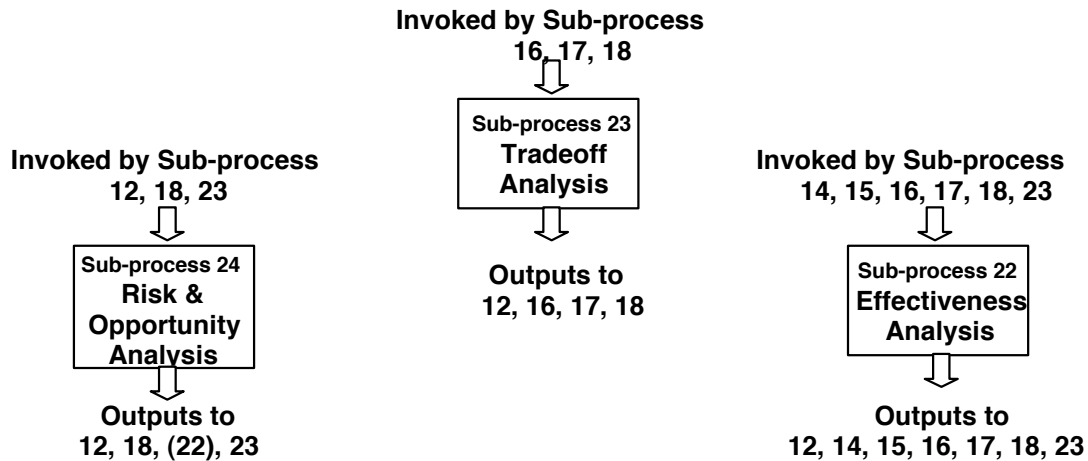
Invoked by Sub-process
16, 17, 18

Sub-process 23
Tradeoff Analysis

Outputs to
12, 16, 17, 18

Invoked by Sub-process
12, 18, 23

Sub-process 24
Risk & Opportunity Analysis

Outputs to
12, 18, (22), 23

Invoked by Sub-process
14, 15, 16, 17, 18, 23

Sub-process 22
Effectiveness Analysis

Outputs to
12, 14, 15, 16, 17, 18, 23